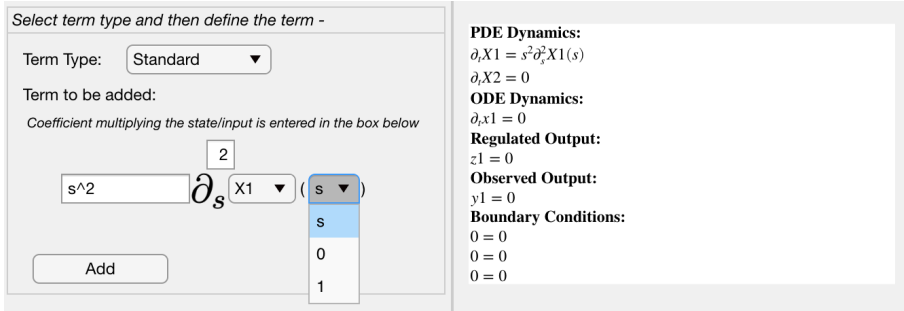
Select term type and then define the term -

Term Type: Standard ▼

Term to be added:

Coefficient multiplying the state/input is entered in the box below

2

s^2 $\partial_s$ X1 ▼ ( s ▼ )

s

0

1

Add

**PDE Dynamics:**
$\partial_t X1 = s^2 \partial_s^2 X1(s)$
$\partial_t X2 = 0$
**ODE Dynamics:**
$\partial_t x1 = 0$
**Regulated Output:**
$z1 = 0$
**Observed Output:**
$y1 = 0$
**Boundary Conditions:**
$0 = 0$
$0 = 0$
$0 = 0$